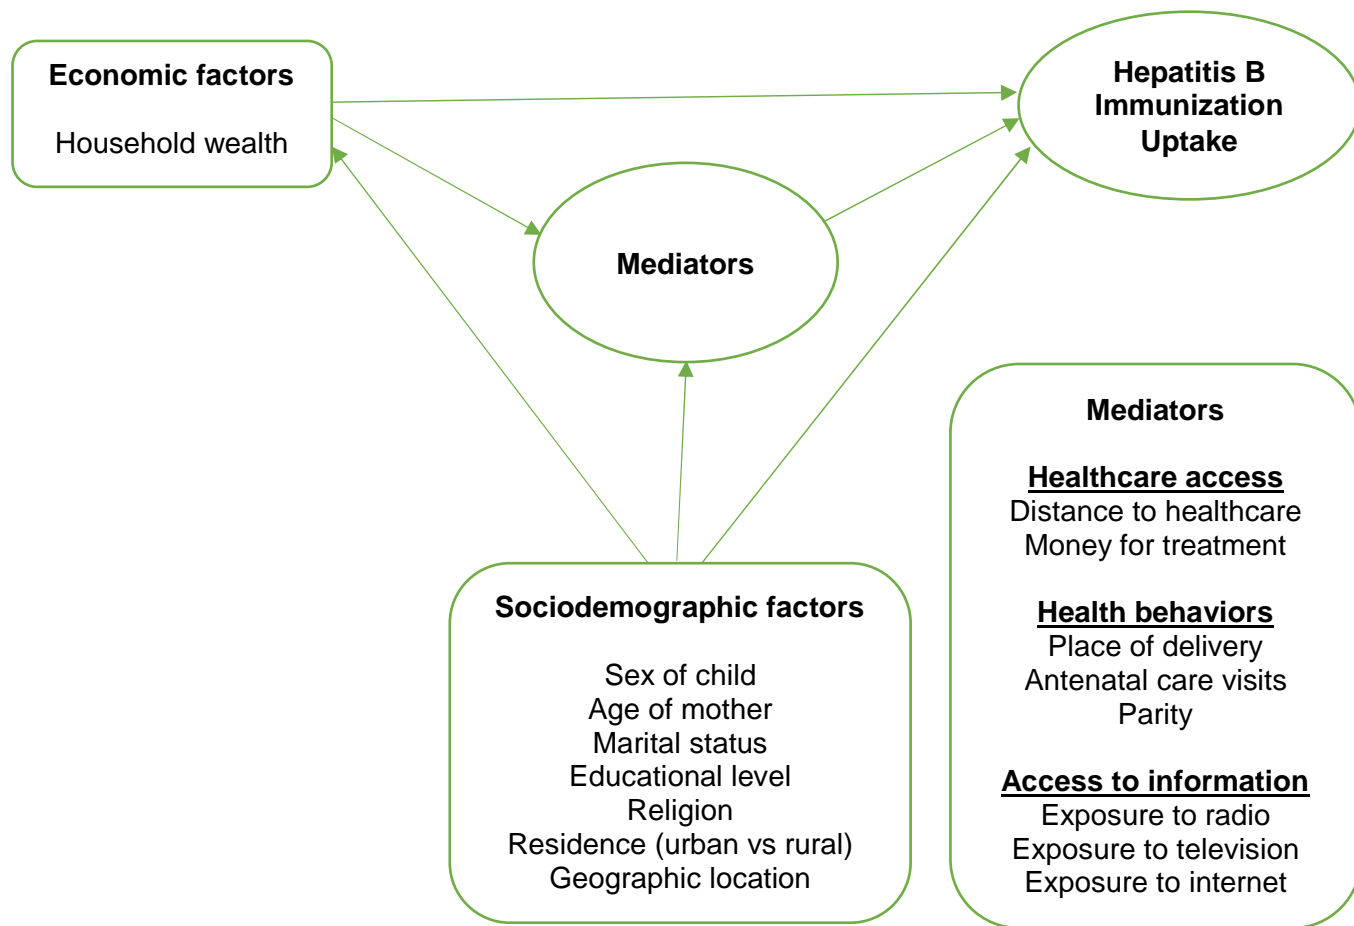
Economic factors

Household wealth

Hepatitis B Immunization Uptake

Mediators

Mediators

Healthcare access
Distance to healthcare
Money for treatment

Health behaviors
Place of delivery
Antenatal care visits
Parity

Access to information
Exposure to radio
Exposure to television
Exposure to internet

Sociodemographic factors

Sex of child
Age of mother
Marital status
Educational level
Religion
Residence (urban vs rural)
Geographic location